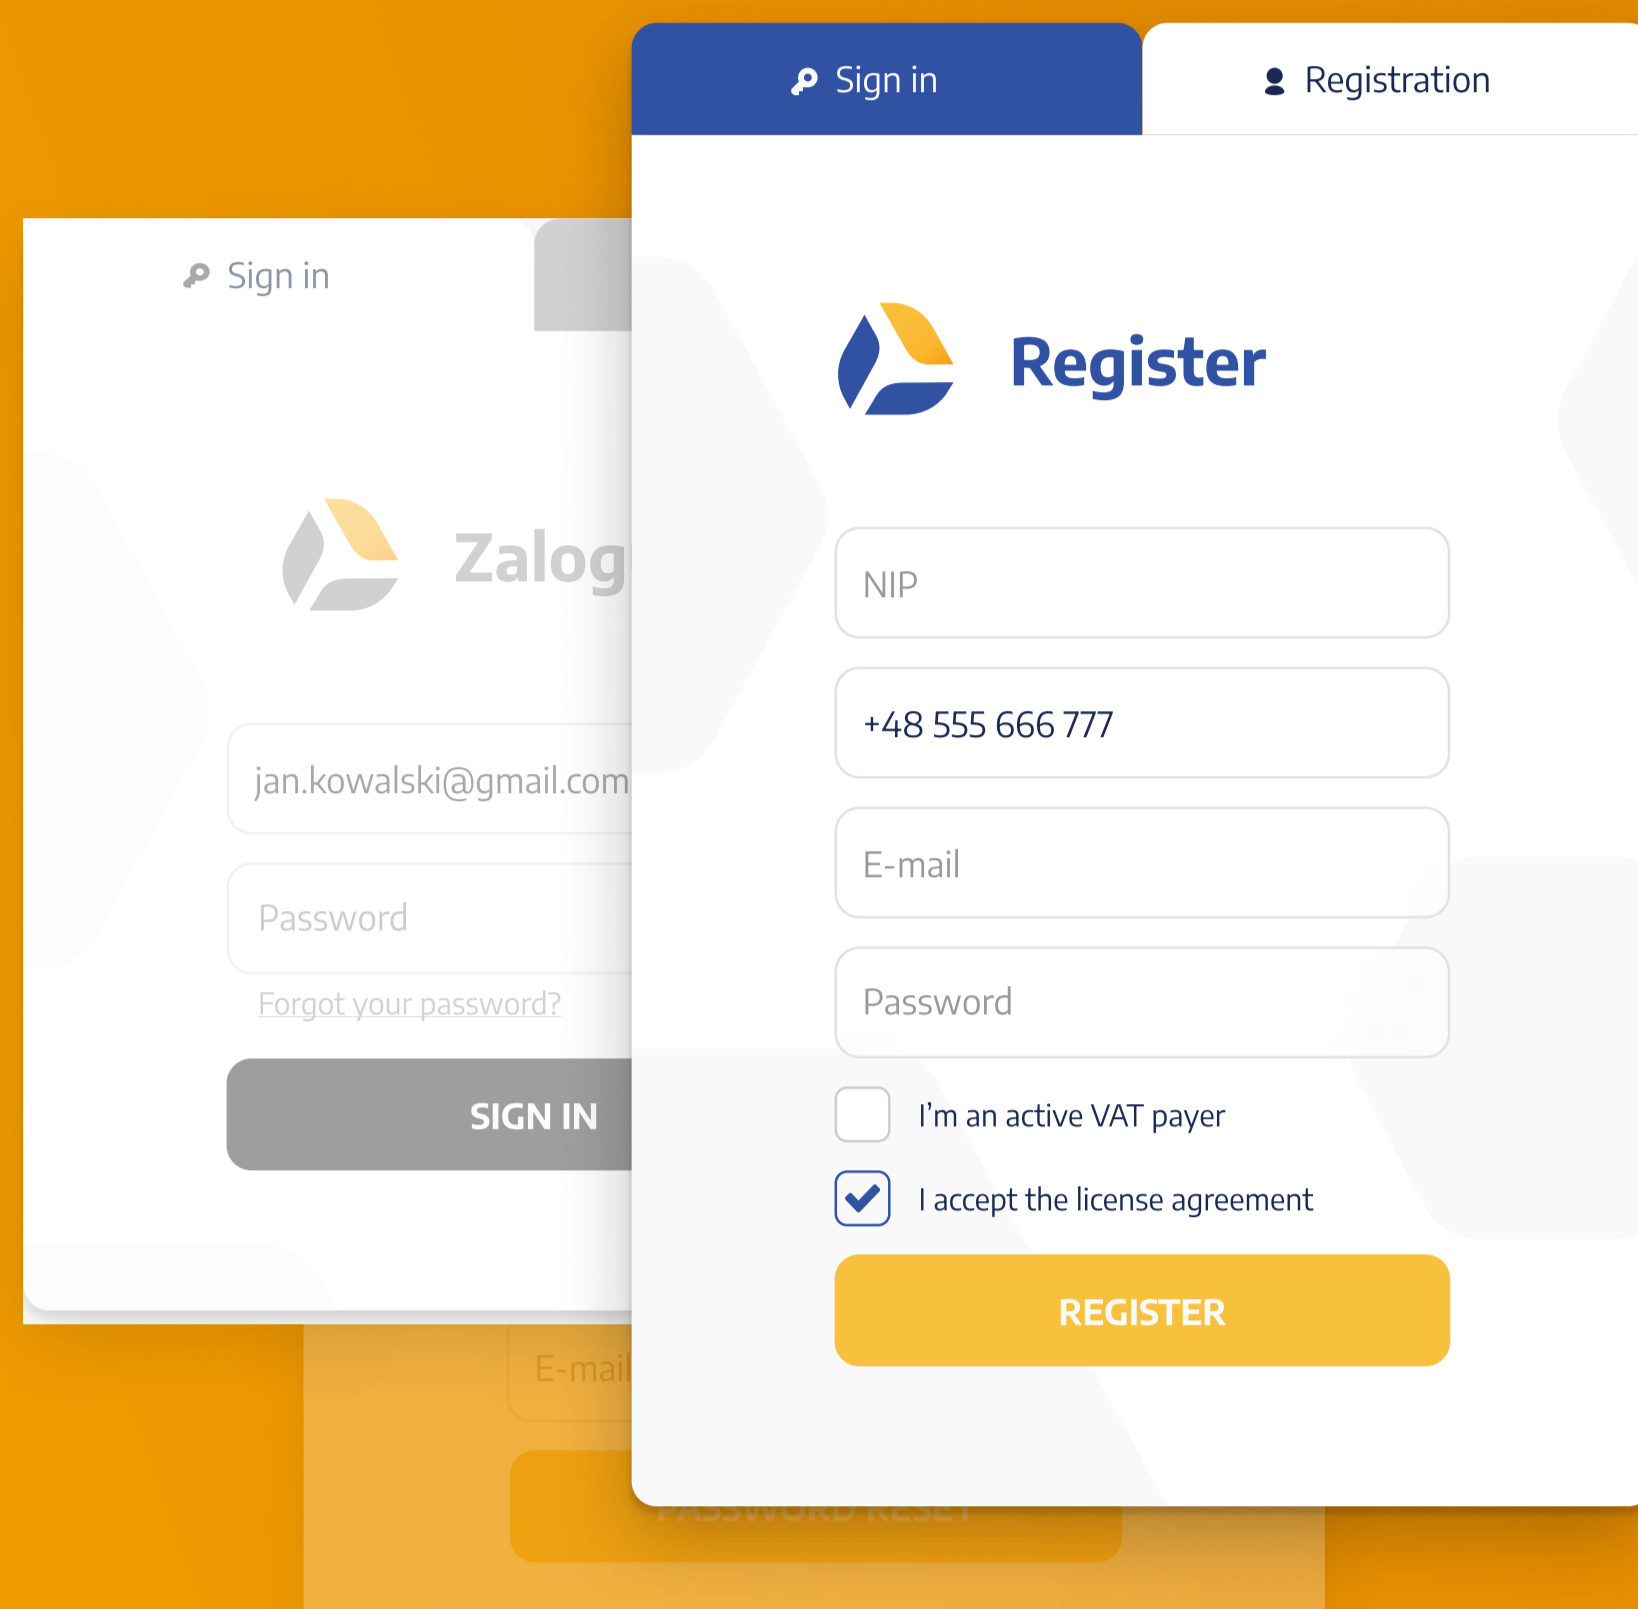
Sign in

Registration

Register

NIP

+48 555 666 777

E-mail

Password

I'm an active VAT payer

I accept the license agreement

REGISTER

Sign in

Zalog

jan.kowalski@gmail.com

Password

Forgot your password?

SIGN IN

E-mail

PASSWORD RESET